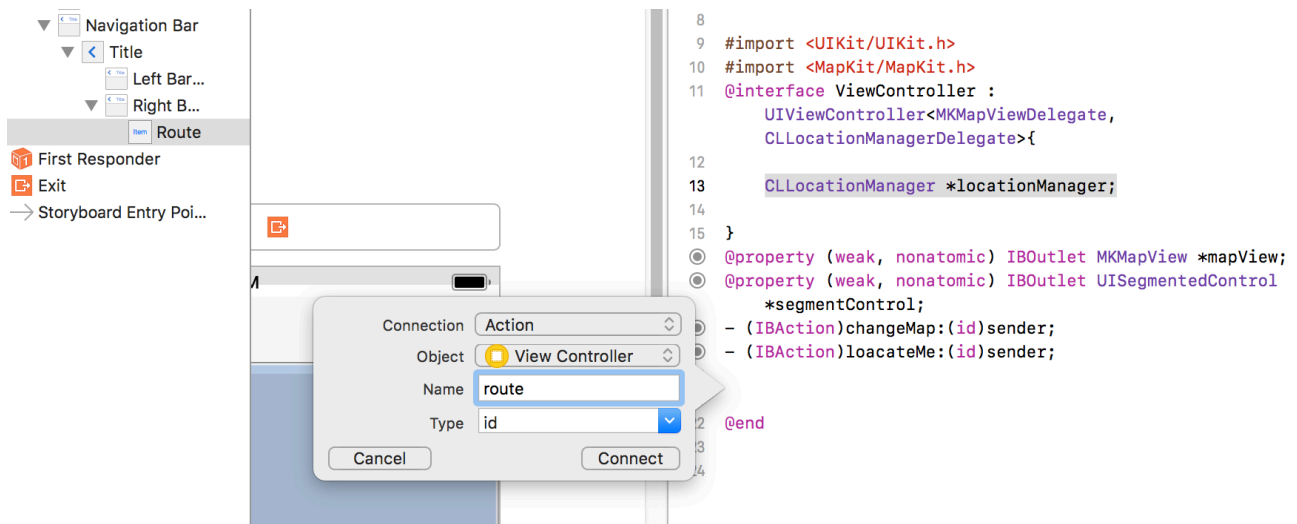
Navigation Bar
Title
Left Bar...
Right B...
Route
First Responder
Exit
Storyboard Entry Poi...

M

Connection Action
Object View Controller
Name route
Type id
Cancel Connect

8
9 #import <UIKit/UIKit.h>
10 #import <MapKit/MapKit.h>
11 @interface ViewController : UIViewController<MKMapViewDelegate, CLLocationManagerDelegate>{
12
13 CLLocationManager *locationManager;
14
15 }
@property (weak, nonatomic) IBOutlet MKMapView *mapView;
@property (weak, nonatomic) IBOutlet UISegmentedControl *segmentControl;
- (IBAction)changeMap:(id)sender;
- (IBAction)loacateMe:(id)sender;

22 @end
23
24